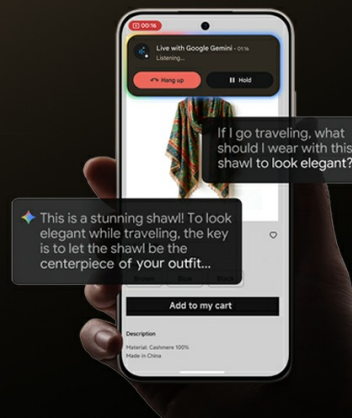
00:16

Live with Google Gemini · 01:16
Listening...

Hang up

Hold

If I go traveling, what should I wear with this shawl to look elegant?

This is a stunning shawl! To look elegant while traveling, the key is to let the shawl be the centerpiece of your outfit...

Add to my cart

Description
Material: Cashmere 100%
Made in China